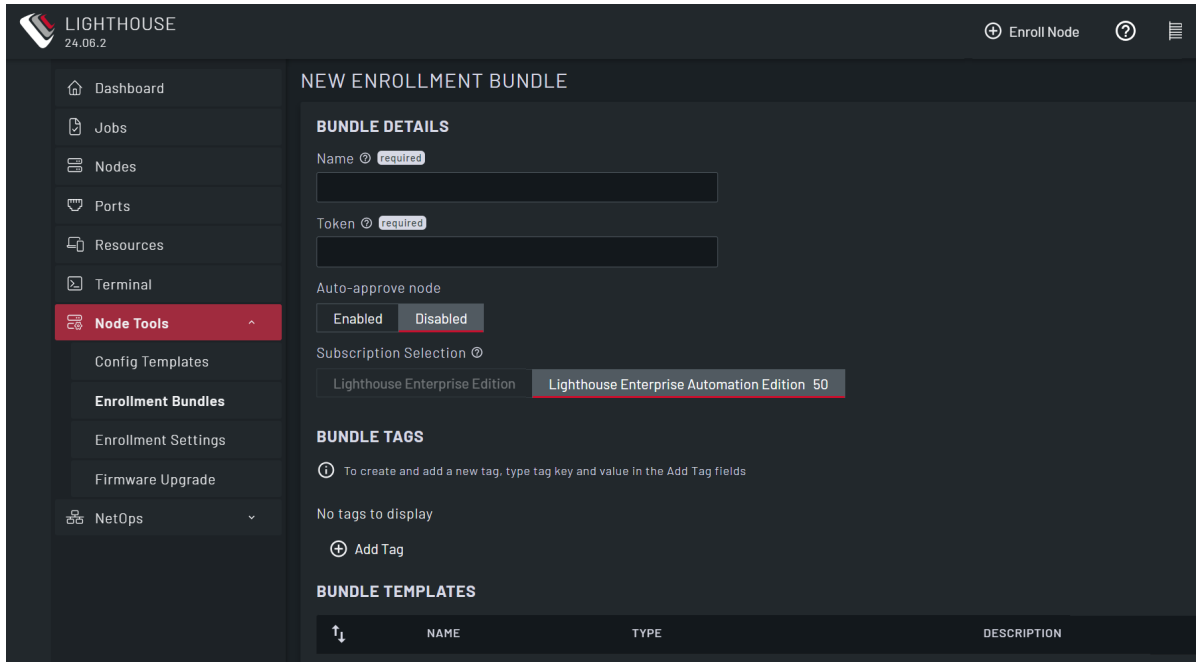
LIGHTHOUSE
24.06.2

Enroll Node

Dashboard
Jobs
Nodes
Ports
Resources
Terminal
Node Tools
Config Templates
Enrollment Bundles
Enrollment Settings
Firmware Upgrade
NetOps

NEW ENROLLMENT BUNDLE

BUNDLE DETAILS

Name required

Token required

Auto-approve node

Enabled Disabled

Subscription Selection

Lighthouse Enterprise Edition Lighthouse Enterprise Automation Edition 50

BUNDLE TAGS

To create and add a new tag, type tag key and value in the Add Tag fields

No tags to display

Add Tag

BUNDLE TEMPLATES

| | NAME | TYPE | DESCRIPTION |
|---|---|---|---|